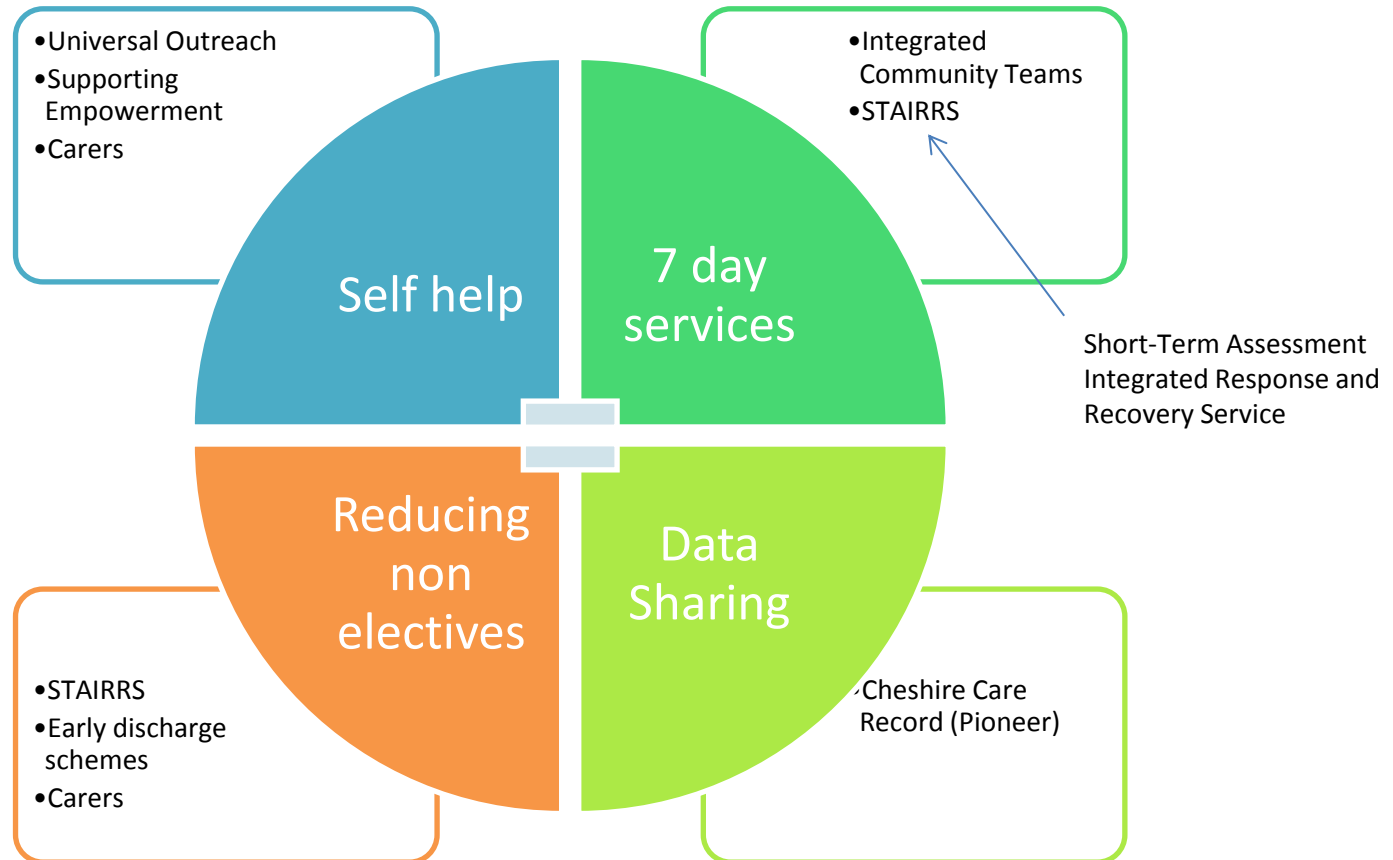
•Universal Outreach
•Supporting Empowerment
•Carers

•Integrated Community Teams
•STAIRRS

Self help

7 day services

Short-Term Assessment Integrated Response and Recovery Service

Reducing non electives

Data Sharing

•STAIRRS
•Early discharge schemes
•Carers

•Cheshire Care Record (Pioneer)